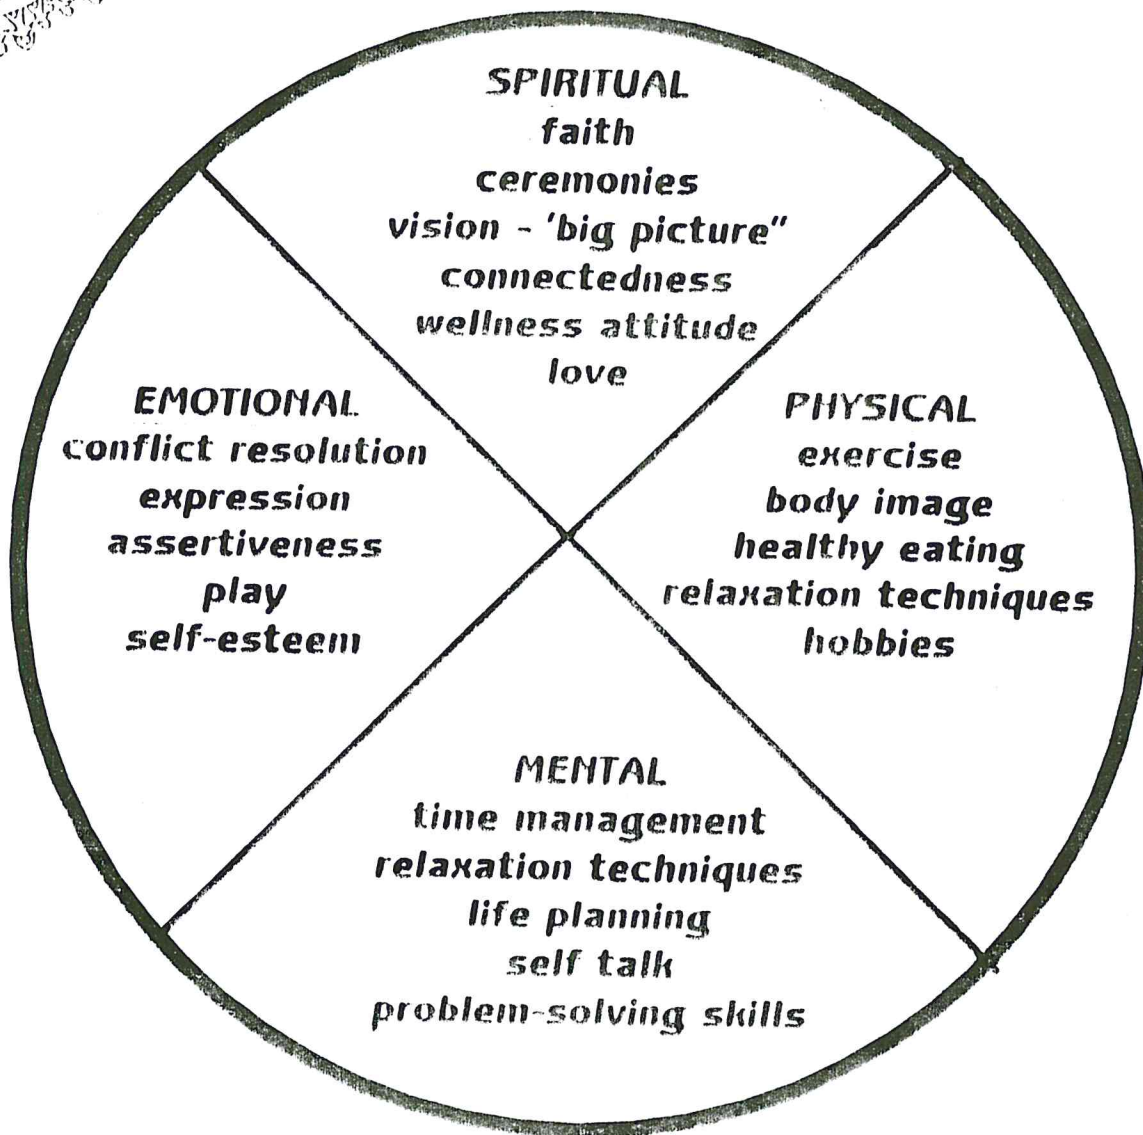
SPIRITUAL
faith
ceremonies
vision - 'big picture"
connectedness
wellness attitude
love

EMOTIONAL
conflict resolution
expression
assertiveness
play
self-esteem

PHYSICAL
exercise
body image
healthy eating
relaxation techniques
hobbies

MENTAL
time management
relaxation techniques
life planning
self talk
problem-solving skills